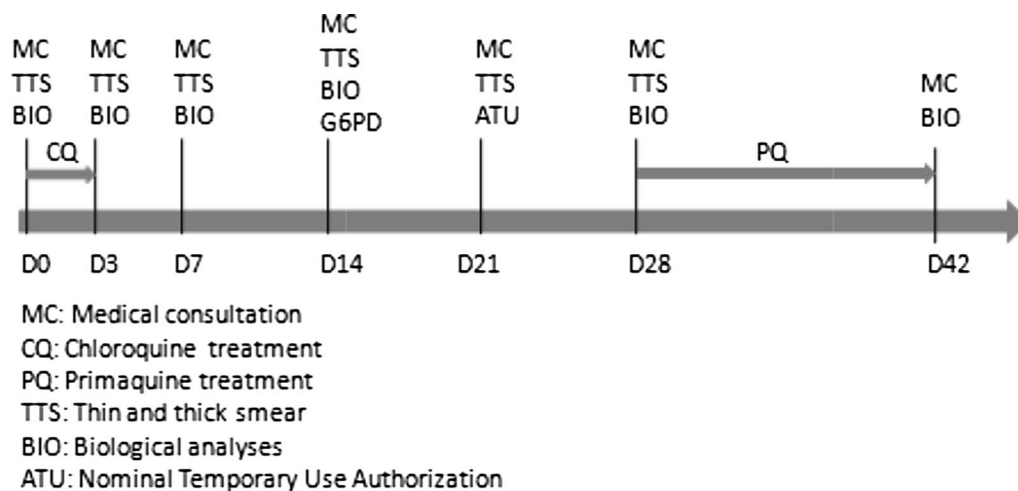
MC
TTS
BIO

MC
TTS
BIO

MC
TTS
BIO

MC
TTS
BIO
G6PD

MC
TTS
ATU

MC
TTS
BIO

MC
BIO

CQ

PQ

D0 D3 D7 D14 D21 D28 D42

MC: Medical consultation
CQ: Chloroquine treatment
PQ: Primaquine treatment
TTS: Thin and thick smear
BIO: Biological analyses
ATU: Nominal Temporary Use Authorization